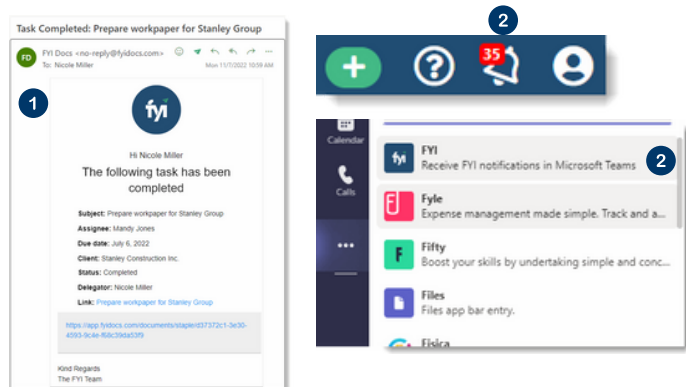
Task Completed: Prepare workpaper for Stanley Group

FD FYI Docs <no-reply@fyidocs.com>
To: Nicole Miller
Mon 11/7/2022 10:59 AM

1

fyi

Hi Nicole Miller
The following task has been completed

Subject: Prepare workpaper for Stanley Group
Assignee: Mandy Jones
Due date: July 6, 2022
Client: Stanley Construction Inc.
Status: Completed
Delegator: Nicole Miller
Link: Prepare workpaper for Stanley Group

https://app.fyidocs.com/documents/staplerd37372c1-3e30-4593-9c4e-f68c39da03f9

Kind Regards
The FYI Team

2

35

Calendar

Calls

...

2

FYI
Receive FYI notifications in Microsoft Teams

Fyle
Expense management made simple. Track and a...

Fifty
Boost your skills by undertaking simple and conc...

Files
Files app bar entry.

Fisica